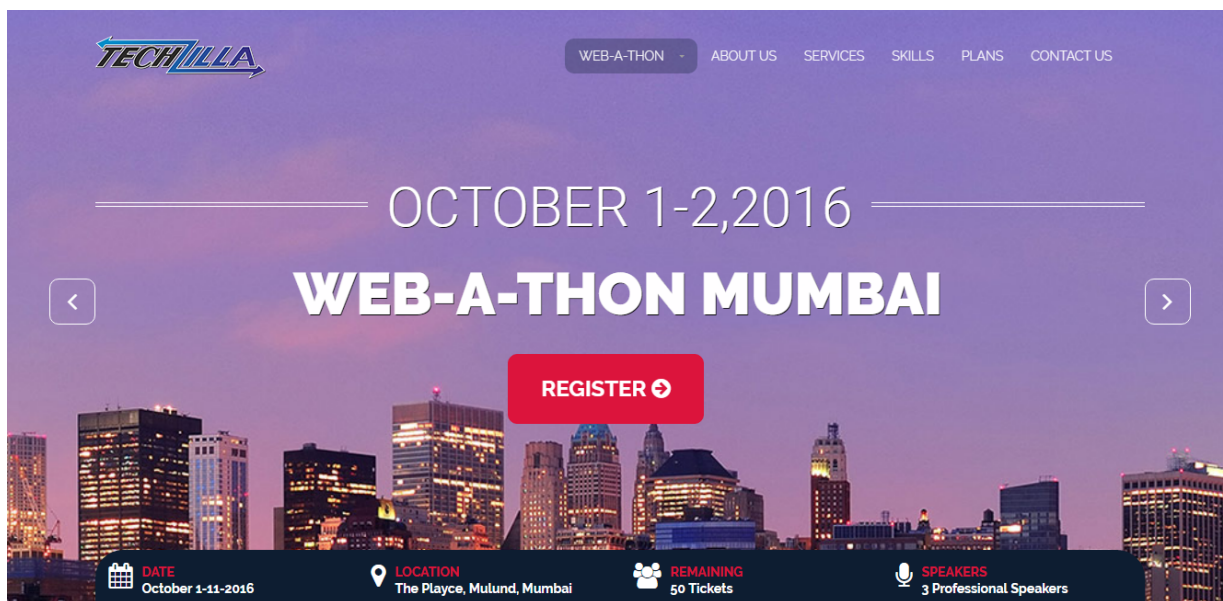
TECHZILLA

WEB-A-THON ABOUT US SERVICES SKILLS PLANS CONTACT US

OCTOBER 1-2,2016

WEB-A-THON MUMBAI

REGISTER

DATE
October 1-11-2016

LOCATION
The Playce, Mulund, Mumbai

REMAINING
50 Tickets

SPEAKERS
3 Professional Speakers